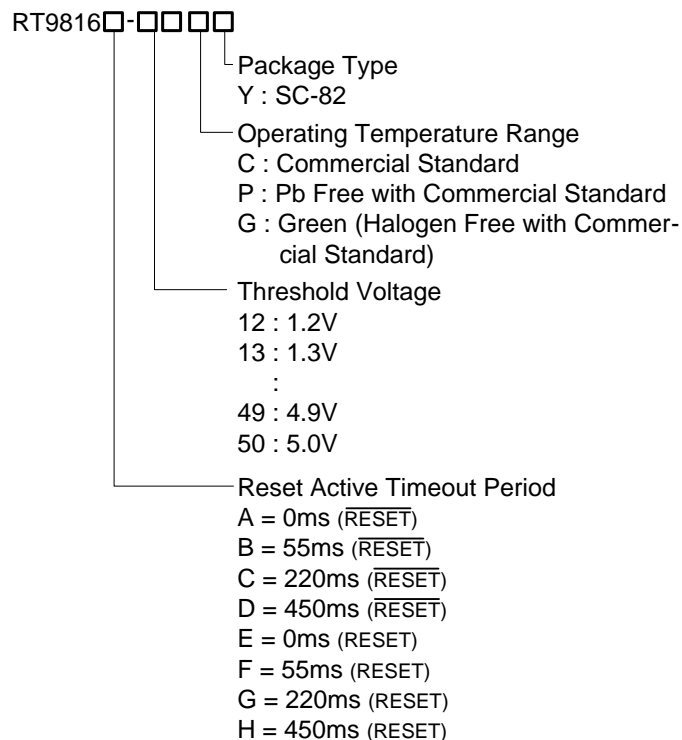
RT9816□-□□□□

Package Type
Y : SC-82

Operating Temperature Range
C : Commercial Standard
P : Pb Free with Commercial Standard
G : Green (Halogen Free with Commercial Standard)

Threshold Voltage
12 : 1.2V
13 : 1.3V
:
49 : 4.9V
50 : 5.0V

Reset Active Timeout Period
A = 0ms ($\overline{\text{RESET}}$)
B = 55ms ($\overline{\text{RESET}}$)
C = 220ms ($\overline{\text{RESET}}$)
D = 450ms ($\overline{\text{RESET}}$)
E = 0ms (RESET)
F = 55ms (RESET)
G = 220ms (RESET)
H = 450ms (RESET)